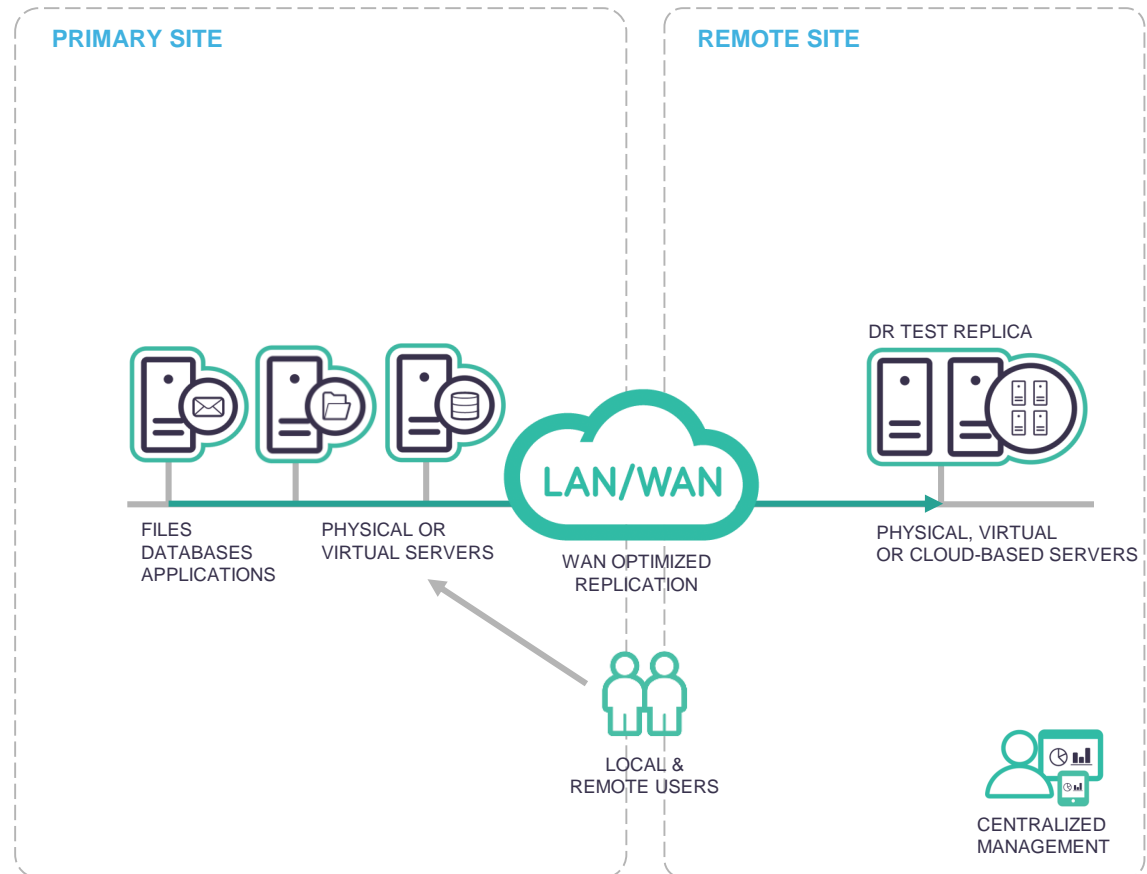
PRIMARY SITE

REMOTE SITE

DR TEST REPLICA

LAN/WAN

FILES
DATABASES
APPLICATIONS

PHYSICAL OR
VIRTUAL SERVERS

WAN OPTIMIZED
REPLICATION

PHYSICAL, VIRTUAL
OR CLOUD-BASED SERVERS

LOCAL &
REMOTE USERS

CENTRALIZED
MANAGEMENT